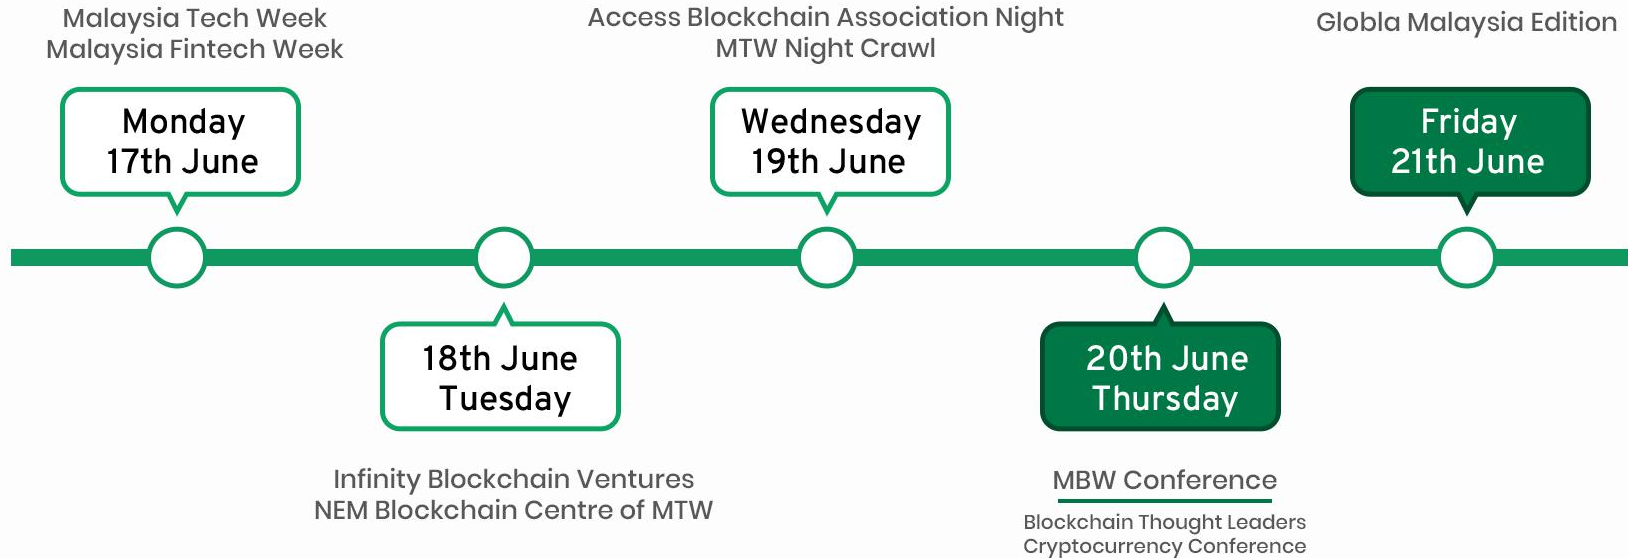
Malaysia Tech Week
Malaysia Fintech Week

Access Blockchain Association Night
MTW Night Crawl

Globla Malaysia Edition

Monday
17th June

Wednesday
19th June

Friday
21th June

18th June
Tuesday

20th June
Thursday

Infinity Blockchain Ventures
NEM Blockchain Centre of MTW

MBW Conference

Blockchain Thought Leaders
Cryptocurrency Conference